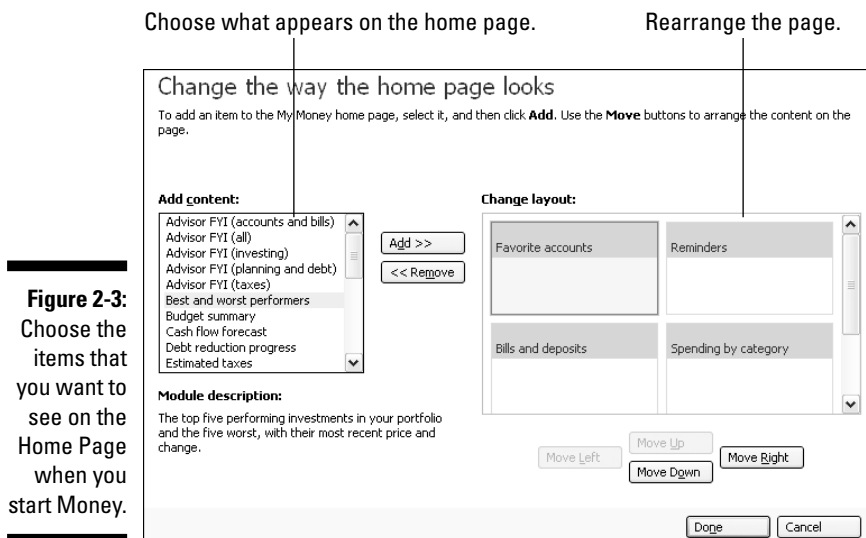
Choose what appears on the home page.

Rearrange the page.

Change the way the home page looks

To add an item to the My Money home page, select it, and then click **Add**. Use the **Move** buttons to arrange the content on the page.

**Add content:**

Advisor FYI (accounts and bills)
Advisor FYI (all)
Advisor FYI (investing)
Advisor FYI (planning and debt)
Advisor FYI (taxes)
Best and worst performers
Budget summary
Cash flow forecast
Debt reduction progress
Estimated taxes

Add >>

<< Remove

**Change layout:**

Favorite accounts

Reminders

Bills and deposits

Spending by category

**Module description:**

The top five performing investments in your portfolio and the five worst, with their most recent price and change.

Move Left

Move Up

Move Down

Move Right

Done

Cancel

**Figure 2-3:** Choose the items that you want to see on the Home Page when you start Money.